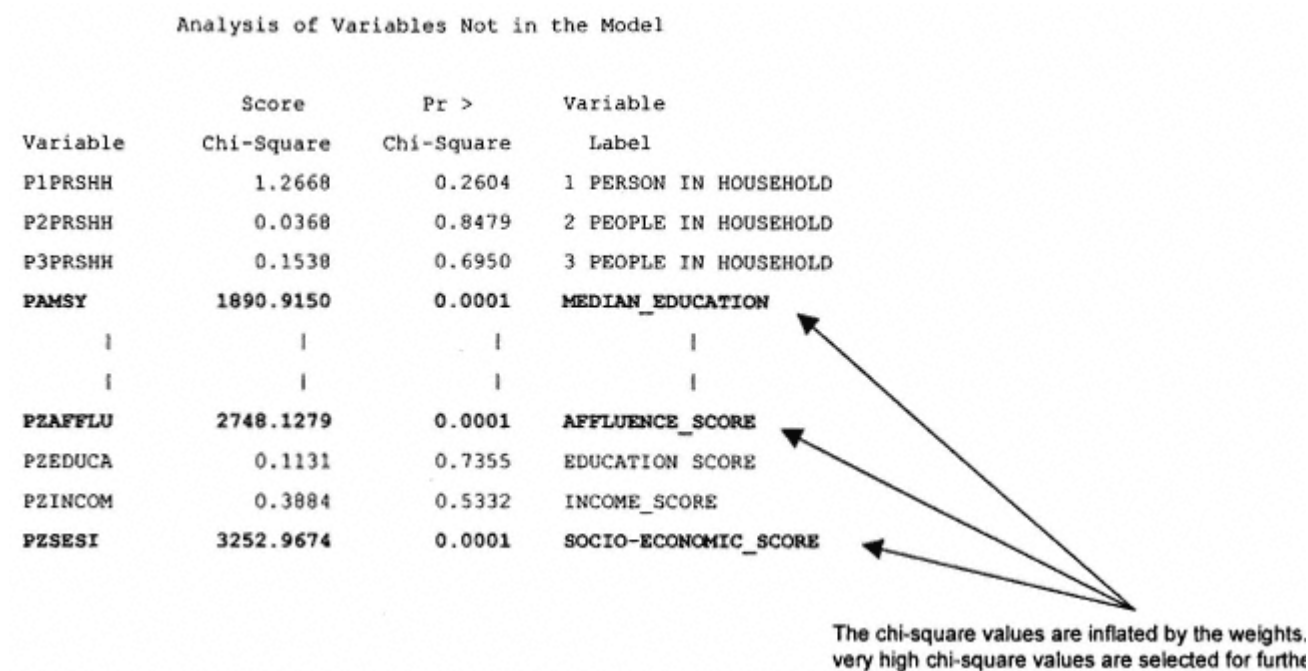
Analysis of Variables Not in the Model

| Variable | Score Chi-Square | Pr > Chi-Square | Variable Label |
|---|---|---|---|
| P1PRSHH | 1.2668 | 0.2604 | 1 PERSON IN HOUSEHOLD |
| P2PRSHH | 0.0368 | 0.8479 | 2 PEOPLE IN HOUSEHOLD |
| P3PRSHH | 0.1538 | 0.6950 | 3 PEOPLE IN HOUSEHOLD |
| PAMSY | 1890.9150 | 0.0001 | MEDIAN_EDUCATION |
| \| | \| | \| | \| |
| \| | \| | \| | \| |
| PZAFFLU | 2748.1279 | 0.0001 | AFFLUENCE_SCORE |
| PZEDUCA | 0.1131 | 0.7355 | EDUCATION SCORE |
| PZINCOM | 0.3884 | 0.5332 | INCOME_SCORE |
| PZSESI | 3252.9674 | 0.0001 | SOCIO-ECONOMIC_SCORE |

The chi-square values are inflated by the weights. very high chi-square values are selected for furthe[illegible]